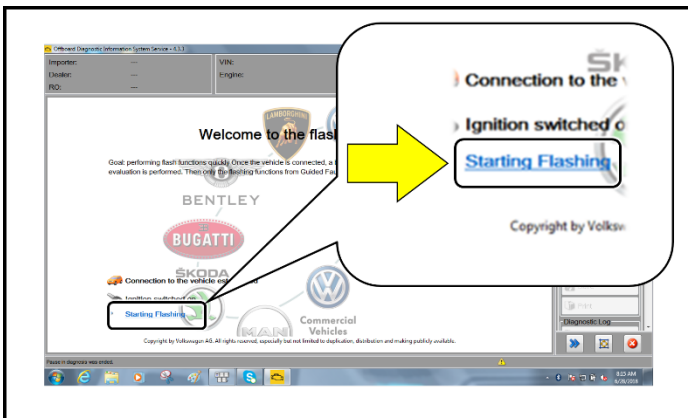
Offboard Diagnostic Information System Service - 5.1.3

Importer: ---
Dealer: ---
RO: ---
VIN:
Engine:

LAMBORGHINI

Welcome to the flash

Goal: performing flash functions quickly. Once the vehicle is connected, a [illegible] evaluation is performed. Then only the flashing functions from Guided Fau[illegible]

BENTLEY

BUGATTI

ŠKODA

Connection to the vehicle es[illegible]

Ignition switched on

Starting Flashing

MAN

Commercial Vehicles

Copyright by Volkswagen AG. All rights reserved, especially but not limited to duplication, distribution and making publicly available.

Diagnostic Log

Passiv in diagnosis was ended.

8:23 AM
6/8/2018

ŠK

Connection to the v

Ignition switched o

Starting Flashing

Copyright by Volksw